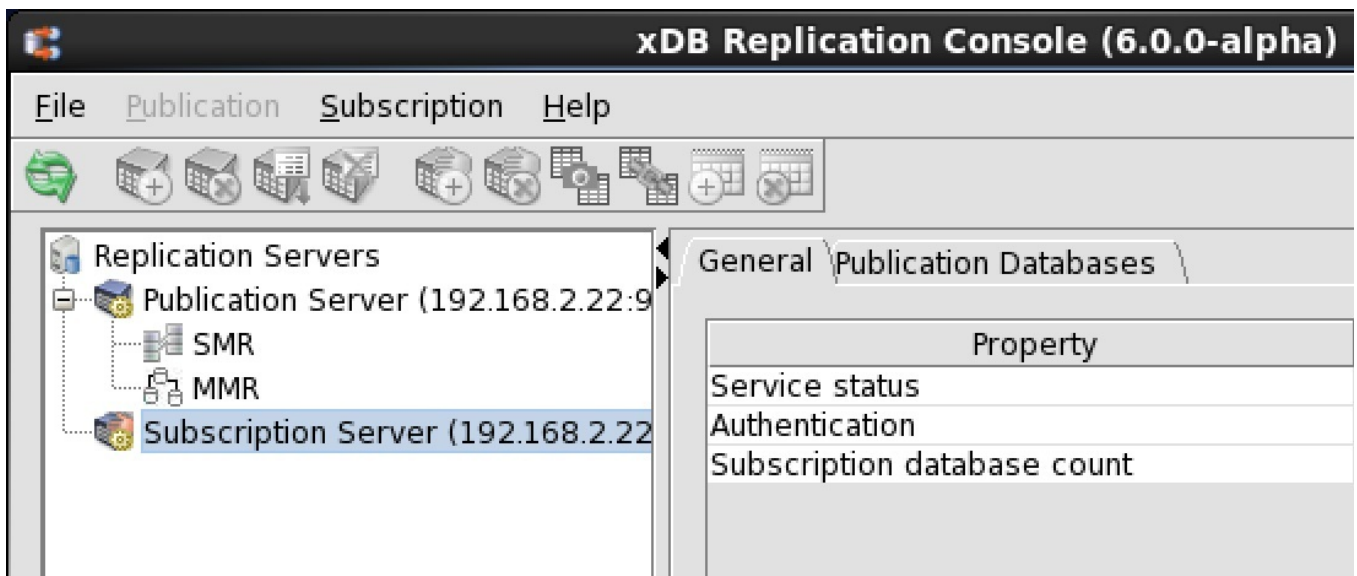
xDB Replication Console (6.0.0-alpha)

File Publication Subscription Help

Replication Servers
Publication Server (192.168.2.22:9
SMR
MMR
Subscription Server (192.168.2.22

General Publication Databases

| Property |
|---|
| Service status |
| Authentication |
| Subscription database count |